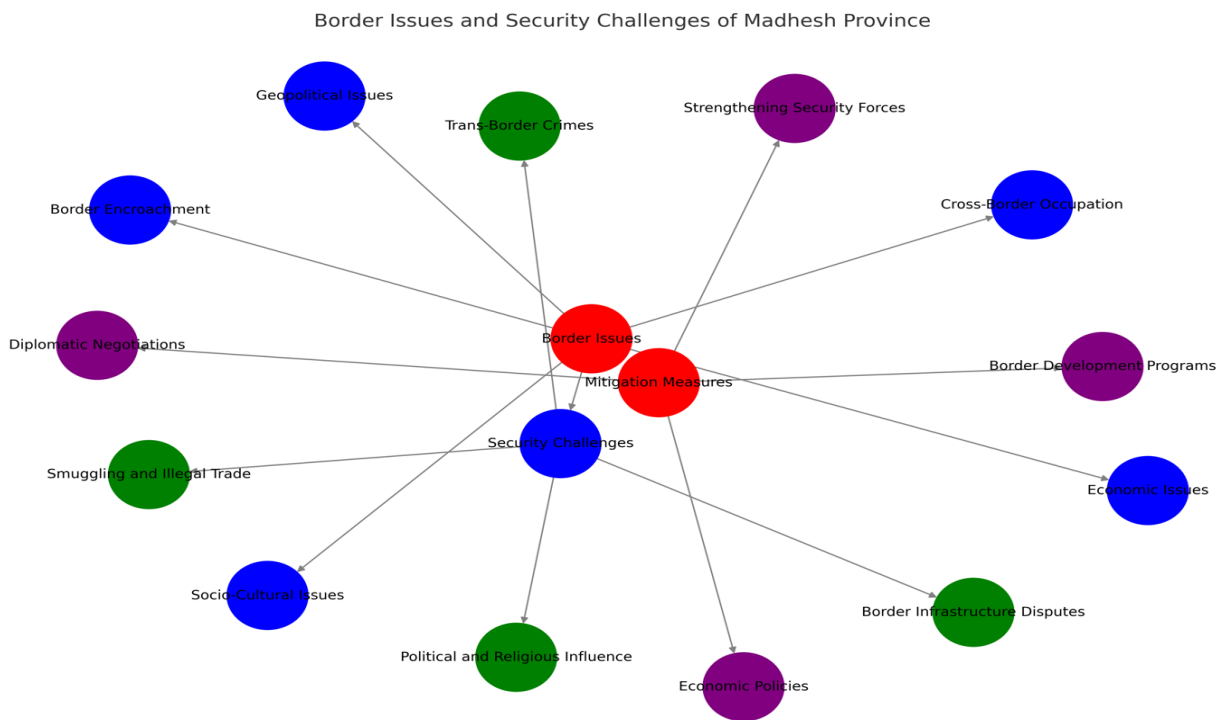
Border Issues and Security Challenges of Madhesh Province

Geopolitical Issues

Trans-Border Crimes

Strengthening Security Forces

Border Encroachment

Cross-Border Occupation

Border Issues

Diplomatic Negotiations

Mitigation Measures

Border Development Programs

Security Challenges

Smuggling and Illegal Trade

Economic Issues

Socio-Cultural Issues

Border Infrastructure Disputes

Political and Religious Influence

Economic Policies